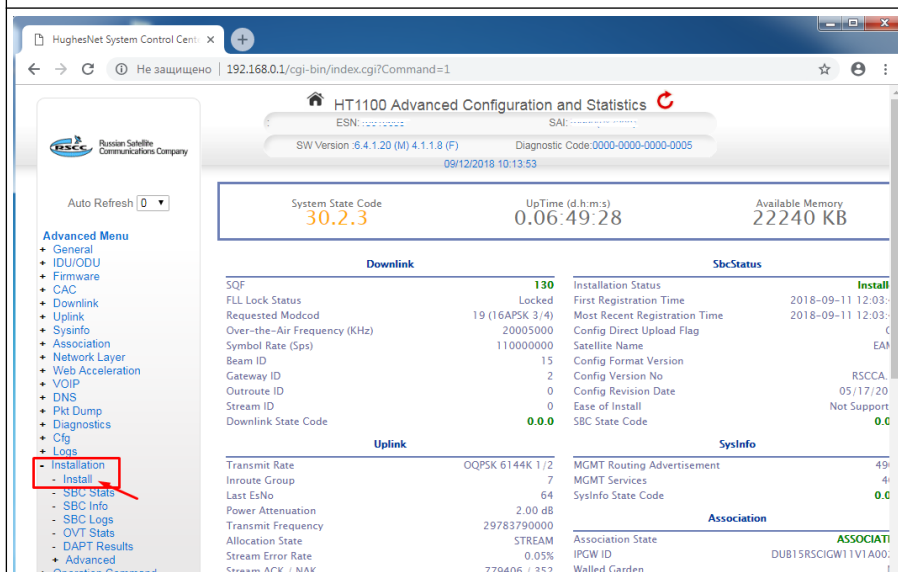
HughesNet System Control Cente ×

Не защищено | 192.168.0.1/cgi-bin/index.cgi?Command=1

HT1100 Advanced Configuration and Statistics

ESN: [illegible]
SAI: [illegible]

SW Version :6.4.1.20 (M) 4.1.1.8 (F)
Diagnostic Code:0000-0000-0000-0005

09/12/2018 10:13:53

RSCC Russian Satellite Communications Company

Auto Refresh 0

Advanced Menu
+ General
+ IDU/ODU
+ Firmware
+ CAC
+ Downlink
+ Uplink
+ Sysinfo
+ Association
+ Network Layer
+ Web Acceleration
+ VOIP
+ DNS
+ Pkt Dump
+ Diagnostics
+ Cfg
+ Logs
- Installation
- Install
- SBC Stats
- SBC Info
- SBC Logs
- OVT Stats
- DAPT Results
+ Advanced

System State Code
30.2.3

UpTime (d.h:m:s)
0.06:49:28

Available Memory
22240 KB

Downlink

| | |
|---|---|
| SQF | 130 |
| FLL Lock Status | Locked |
| Requested Modcod | 19 (16APSK 3/4) |
| Over-the-Air Frequency (KHz) | 20005000 |
| Symbol Rate (Sps) | 110000000 |
| Beam ID | 15 |
| Gateway ID | 2 |
| Outroute ID | 0 |
| Stream ID | 0 |
| Downlink State Code | 0.0.0 |

Uplink

| | |
|---|---|
| Transmit Rate | OQPSK 6144K 1/2 |
| Inroute Group | 7 |
| Last EsNo | 64 |
| Power Attenuation | 2.00 dB |
| Transmit Frequency | 29783790000 |
| Allocation State | STREAM |
| Stream Error Rate | 0.05% |
| Stream ACK / NAK | 779406 / 352 |

SbcStatus

| | |
|---|---|
| Installation Status | Install |
| First Registration Time | 2018-09-11 12:03:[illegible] |
| Most Recent Registration Time | 2018-09-11 12:03:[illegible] |
| Config Direct Upload Flag | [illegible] |
| Satellite Name | EAM |
| Config Format Version | |
| Config Version No | RSCCA. |
| Config Revision Date | 05/17/20 |
| Ease of Install | Not Support |
| SBC State Code | 0.0 |

SysInfo

| | |
|---|---|
| MGMT Routing Advertisement | 49 |
| MGMT Services | 4 |
| SysInfo State Code | 0.0 |

Association

| | |
|---|---|
| Association State | ASSOCIATI |
| IPGW ID | DUB15RSCIGW11V1A002 |
| Walled Garden | |